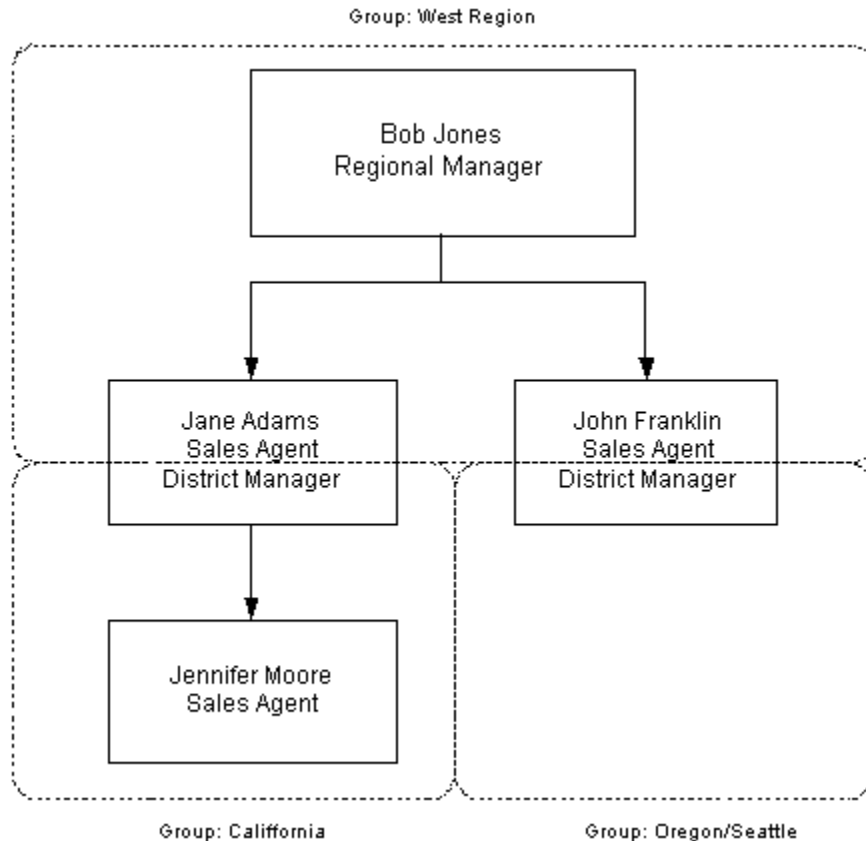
Group: West Region

Bob Jones
Regional Manager

Jane Adams
Sales Agent
District Manager

John Franklin
Sales Agent
District Manager

Jennifer Moore
Sales Agent

Group: California

Group: Oregon/Seattle